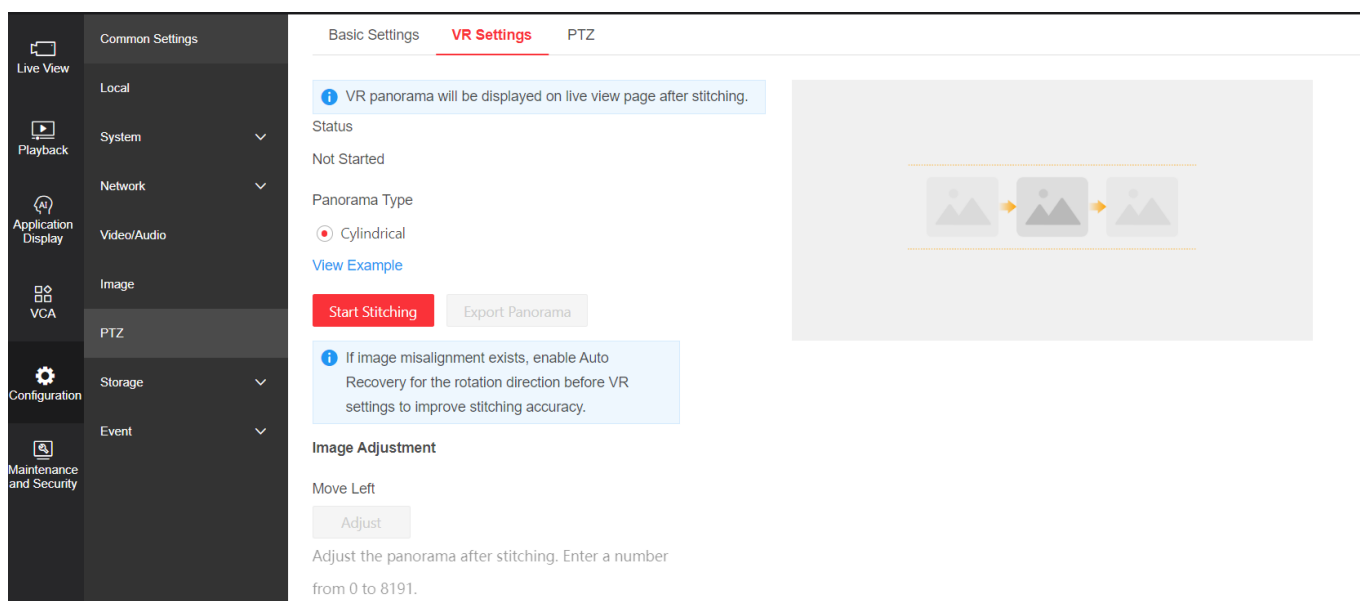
Live View

Playback

Application Display

VCA

Configuration

Maintenance and Security

Common Settings

Local

System

Network

Video/Audio

Image

PTZ

Storage

Event

Basic Settings
VR Settings
PTZ

VR panorama will be displayed on live view page after stitching.

Status

Not Started

Panorama Type

Cylindrical

View Example

Start Stitching
Export Panorama

If image misalignment exists, enable Auto Recovery for the rotation direction before VR settings to improve stitching accuracy.

Image Adjustment

Move Left

Adjust

Adjust the panorama after stitching. Enter a number from 0 to 8191.